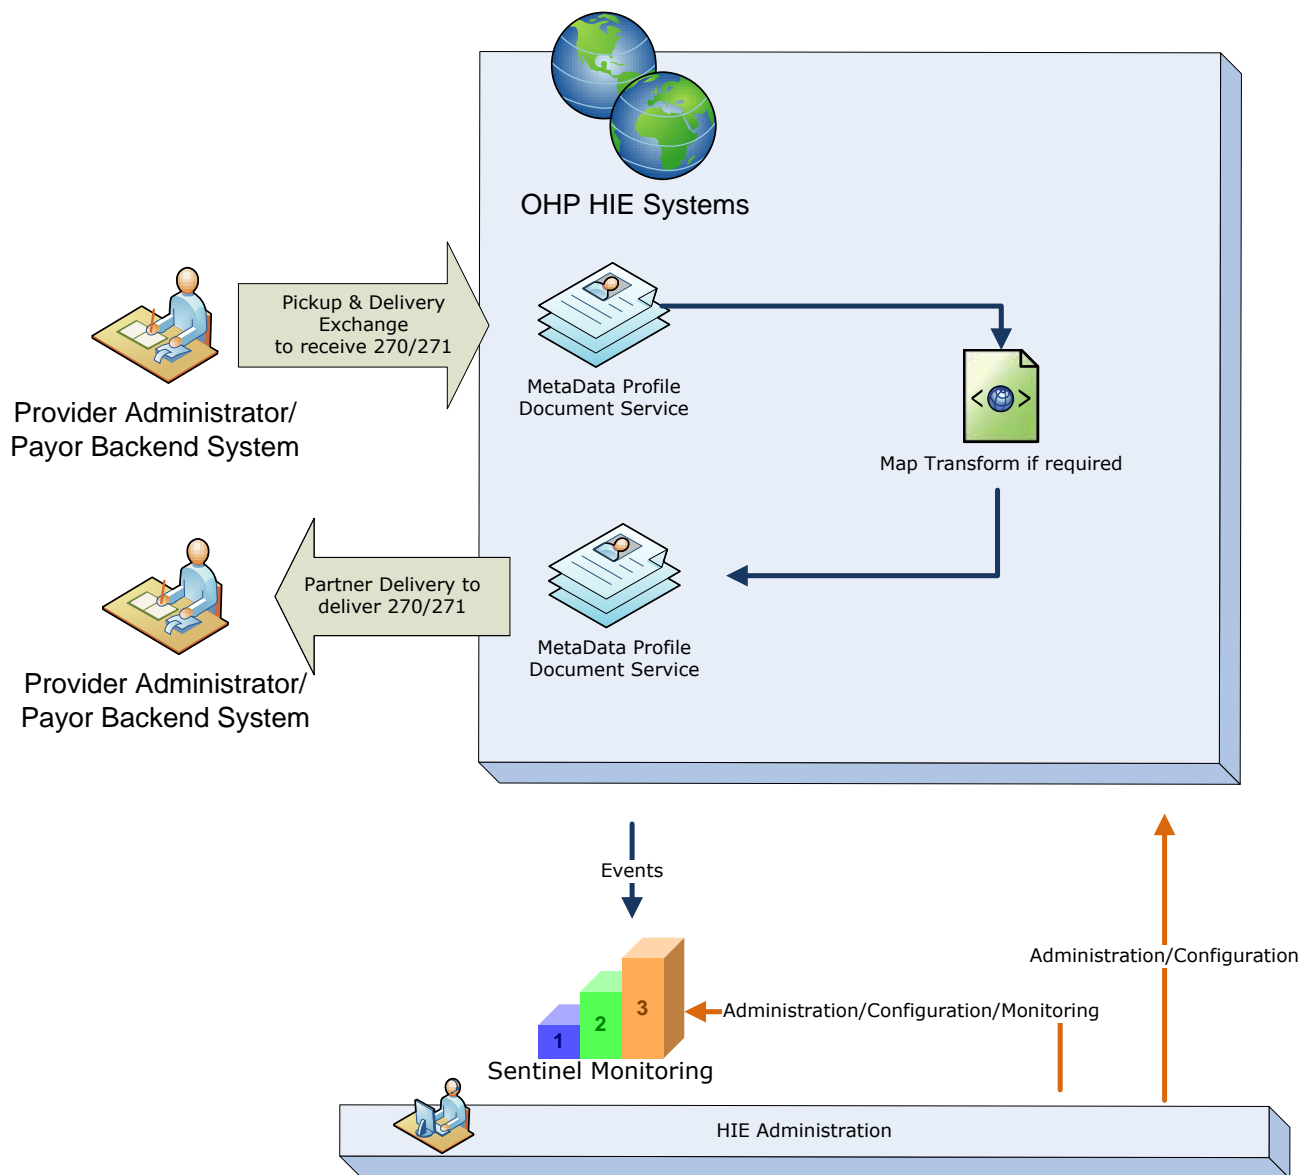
OHP HIE Systems

Pickup & Delivery Exchange to receive 270/271

Provider Administrator/ Payor Backend System

MetaData Profile Document Service

Map Transform if required

Partner Delivery to deliver 270/271

Provider Administrator/ Payor Backend System

MetaData Profile Document Service

Events

1
2
3

Administration/Configuration/Monitoring

Administration/Configuration

Sentinel Monitoring

HIE Administration